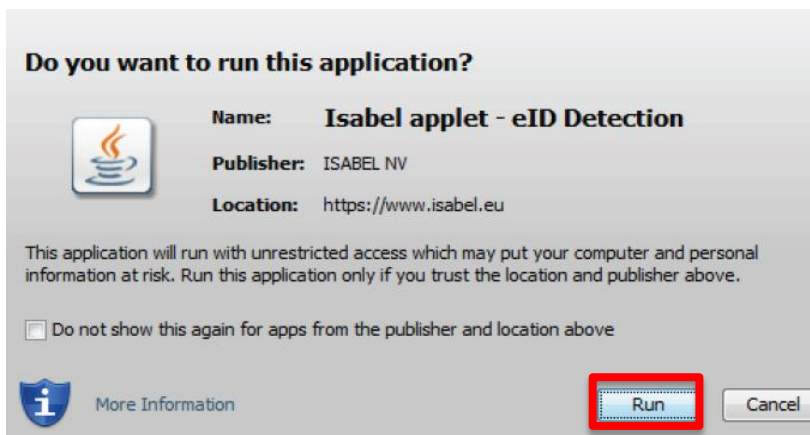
Do you want to run this application?

Name: Isabel applet - eID Detection

Publisher: ISABEL NV

Location: https://www.isabel.eu

This application will run with unrestricted access which may put your computer and personal information at risk. Run this application only if you trust the location and publisher above.

Do not show this again for apps from the publisher and location above

More Information

Run

Cancel